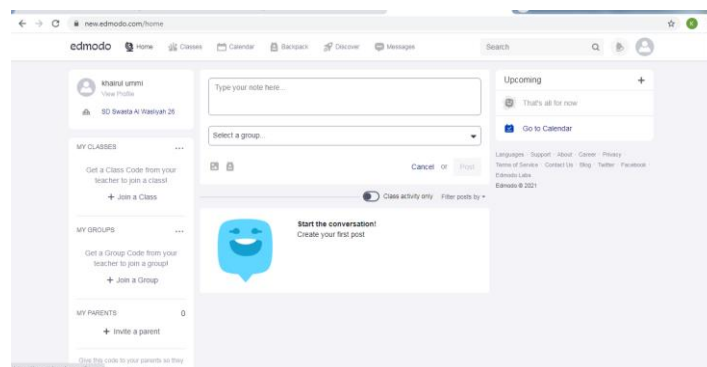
new.edmodo.com/home

edmodo Home Classes Calendar Backpack Discover Messages

Search

khairul ummi
View Profile

SD Swasta Al Washliyah 26

MY CLASSES ...

Get a Class Code from your teacher to join a class!

+ Join a Class

MY GROUPS ...

Get a Group Code from your teacher to join a group!

+ Join a Group

MY PARENTS 0

+ Invite a parent

Give this code to your parents so they

Type your note here...

Select a group...

Cancel or Post

Class activity only Filter posts by

Start the conversation!
Create your first post

Upcoming +

That's all for now

Go to Calendar

Languages · Support · About · Career · Privacy
Terms of Service · Contact Us · Blog · Twitter · Facebook
Edmodo Labs
Edmodo © 2021